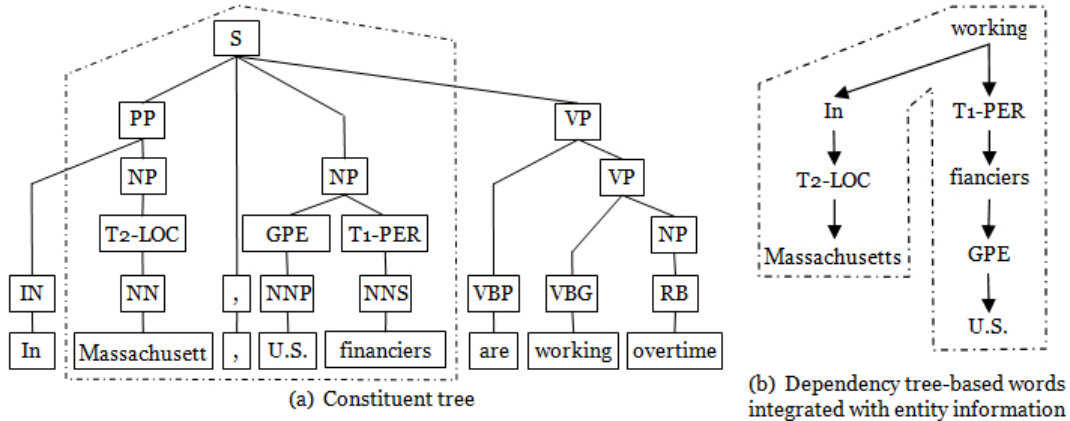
S

PP

NP

VP

NP

VP

T2-LOC

GPE

T1-PER

NP

IN

NN

,

NNP

NNS

VBP

VBG

RB

In

Massachusett

,

U.S.

financiers

are

working

overtime

(a) Constituent tree

working

In

T1-PER

T2-LOC

fianciers

Massachusetts

GPE

U.S.

(b) Dependency tree-based words integrated with entity information